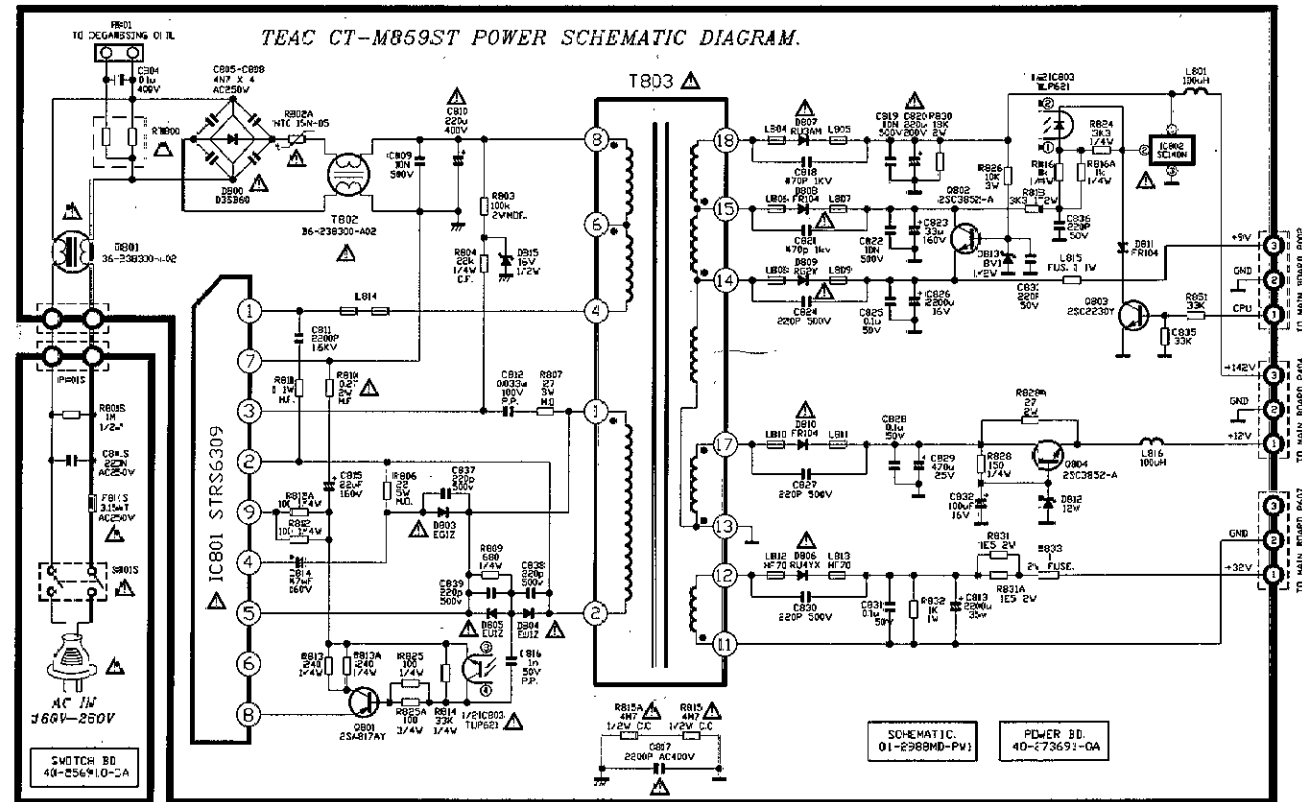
TEAC CT-M859ST POWER SCHEMATIC DIAGRAM.

P801
TO DEGAUSSING COIL

C804
0.1u
400V

C805-C808
4N7 X 4
AC250V

R802A
NTC 15N-05

D800
D3SB60

R800

C810
220u
400V

C809
10N
500V

T802
36-238300-A02

R803
100k
2VMDF.

R804
22k
1/4V
CF.

D815
16V
1/2W

T801
36-238300-A02

T803

IC801 STRS6309

L814

C811
2200P
1KV

R811
1W
M.F.

R810
0.27
2W
M.F.

C812
0.033u
100V
P.P.

R807
27
3W
M.O

R812A
100 1/4V

R812
100 1/4V

C815
22uF
160V

R806
22
5W
M.O.

C837
220p
500V

D803
EG1Z

D814
4.7uF
160V

R809
680
1/4W

C839
220p
500V

C838
220p
500V

D805
EU1Z

D804
EU1Z

C816
1n
50V
P.P.

R813
240
1/4V

R813A
240
1/4V

R825
100
1/4V

R825A
100
3/4W

R814
33K
1/4V

Q801
2SA817AY

1/2IC803
TLP621

R815A
4N7
1/2V C/C

R815
4N7
1/2V C/C

C807
2200P AC400V

P801S

R801S
1M
1/2W

C801S
22N
AC250V

F801S
3.15AT
AC250V

S801S

AC IN
160V-260V

SWITCH BD
40-256910-0A

D807
RU3AM

L804

L805

C818
470P 1KV

C819
10N
500V

C820
220u
200V

R830
13K
2W

1/2IC803
TLP621

R824
3K3
1/4V

L801
100uH

IC802
SC140N

R826
10K
3W

R816
1K
1/4W

R816A
1K
1/4V

L806

D808
FR104

L807

Q802
2SC3852-A

R813
3K3 1/2W

C836
220P
50V

C821
470p 1kv

C822
10N
500V

C823
33u
160V

D813
8V1
1/2V

L815
FUS. 1W

D811
FR104

L808

D809
RG2Y

L809

C824
220P 500V

C825
0.1u
50V

C826
2200u
16V

C833
220P
50V

Q803
2SC2230Y

R851
33K

C835
33K

+9V
GND
CPU

TO MAIN BOARD P403

+142V
GND
+12V

TO MAIN BOARD P404

D810
FR104

L810

L811

C827
220P 500V

C828
0.1u
50V

C829
470u
25V

R829A
27
2W

R828
150
1/4W

Q804
2SC3852-A

L816
100uH

C832
100uF
16V

D812
12W

L812
HF70

D806
RU4YX

L813
HF70

R831
1E5 2V

R831A
1E5 2W

R833
2V FUSE.

C830
220P 500V

C831
0.1u
50V

R832
1K
1W

C813
2200u
35V

GND
+32V

TO MAIN BOARD P402

SCHEMATIC.
01-2980MD-PV1

POWER BD.
40-273691-0A